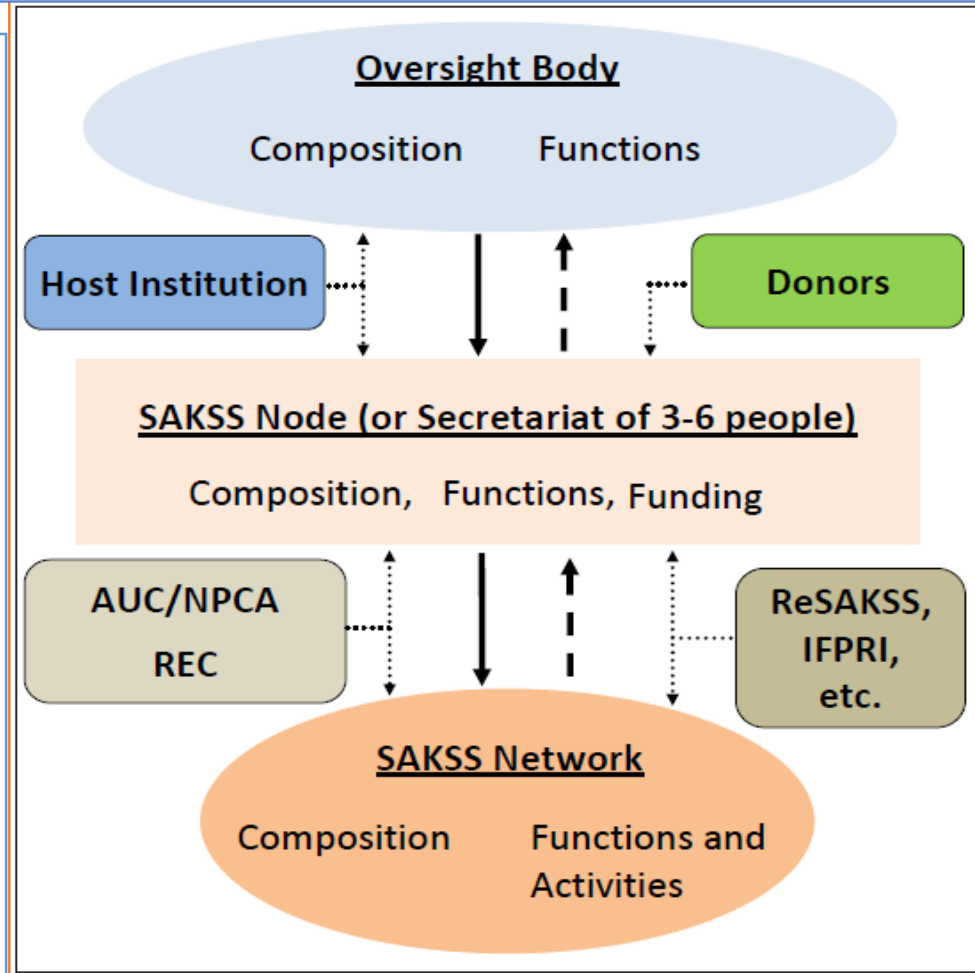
Oversight Body

Composition Functions

Host Institution

Donors

SAKSS Node (or Secretariat of 3-6 people)

Composition, Functions, Funding

AUC/NPCA
REC

ReSAKSS, IFPRI, etc.

SAKSS Network

Composition Functions and Activities